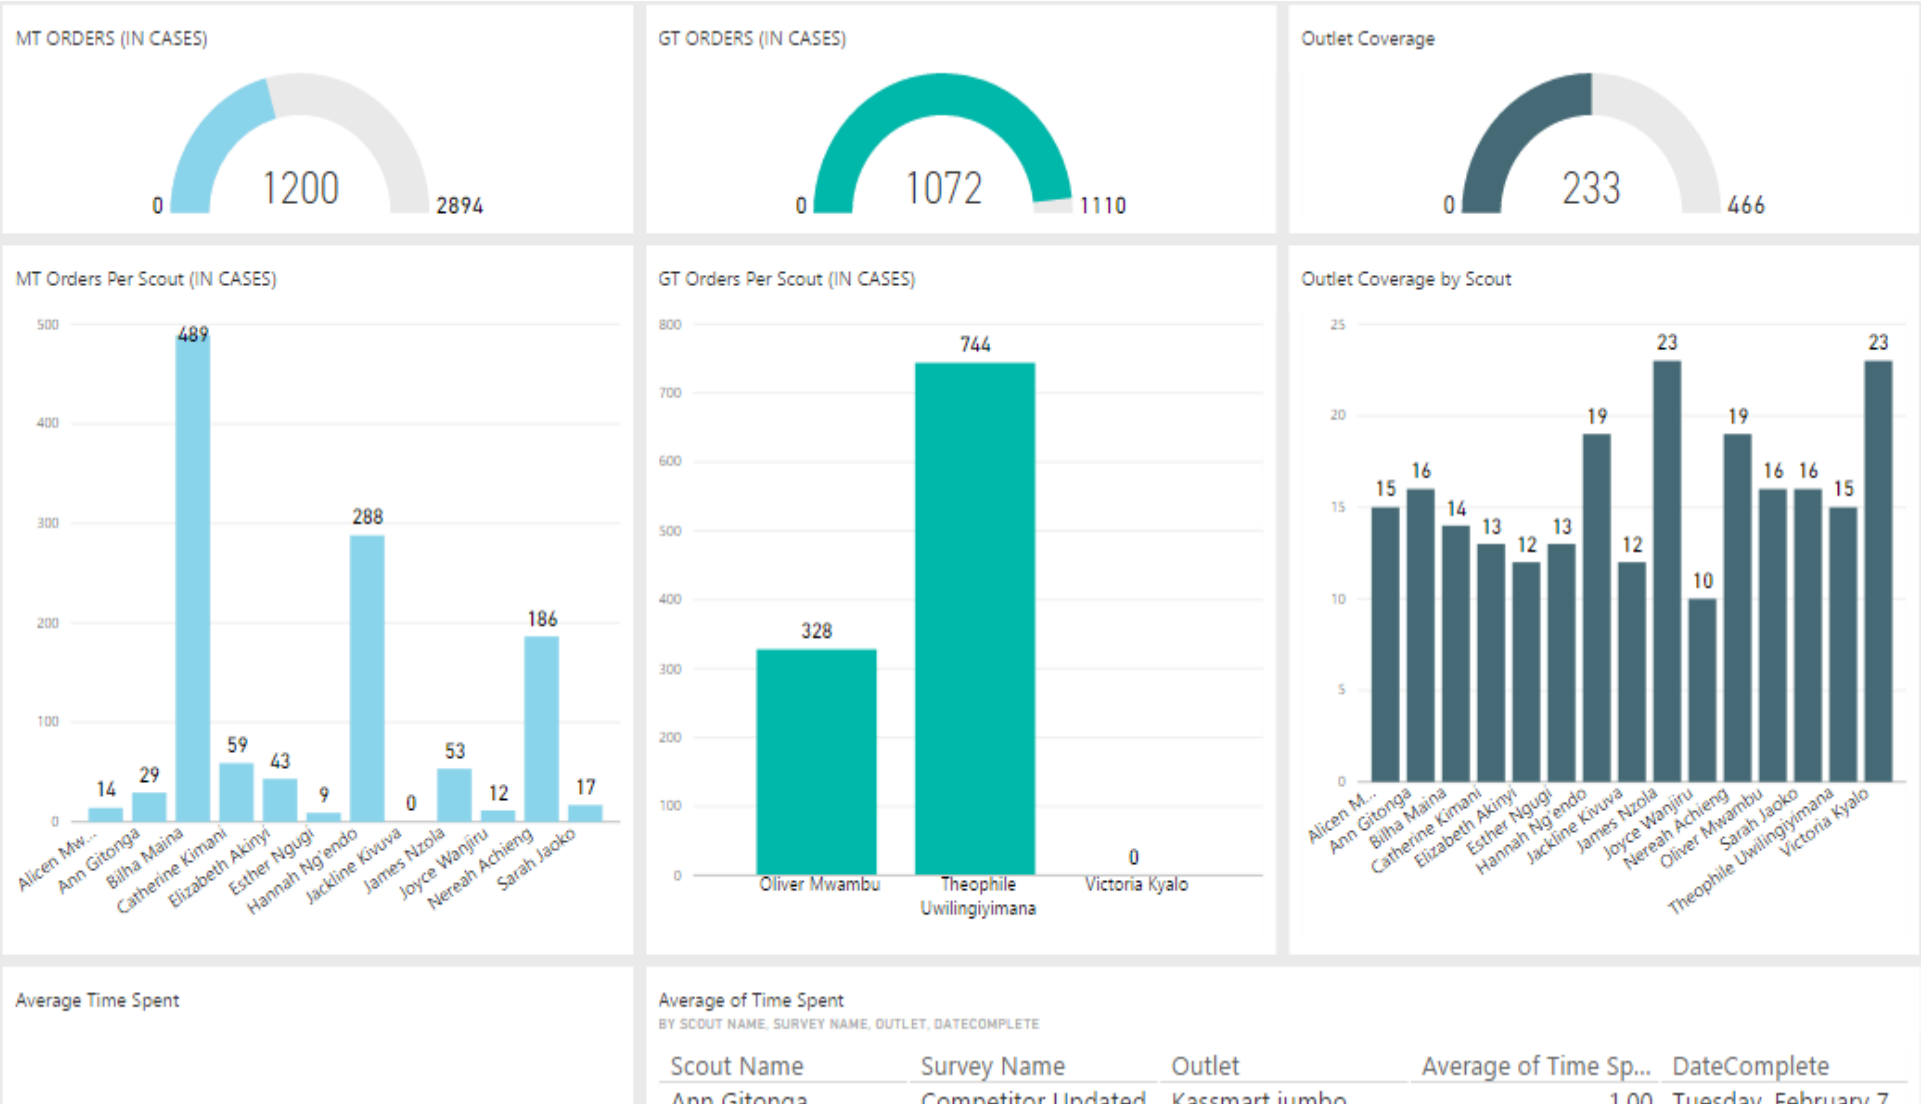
MT ORDERS (IN CASES)

0 1200 2894

GT ORDERS (IN CASES)

0 1072 1110

Outlet Coverage

0 233 466

MT Orders Per Scout (IN CASES)

500
400
300
200
100
0

489, 288, 186, 59, 53, 43, 29, 17, 14, 12, 9, 0

Alicen Mw... Ann Gitonga Bilha Maina Catherine Kimani Elizabeth Akinyi Esther Ngugi Hannah Ng'endo Jackline Kivuva James Nzola Joyce Wanjiru Nereah Achieng Sarah Jaoko

GT Orders Per Scout (IN CASES)

800
700
600
500
400
300
200
100
0

328, 744, 0

Oliver Mwambu Theophile Uwilingiyimana Victoria Kyalo

Outlet Coverage by Scout

25
20
15
10
5
0

15, 16, 14, 13, 12, 13, 19, 12, 23, 10, 19, 16, 16, 15, 23

Alicen M... Ann Gitonga Bilha Maina Catherine Kimani Elizabeth Akinyi Esther Ngugi Hannah Ng'endo Jackline Kivuva James Nzola Joyce Wanjiru Nereah Achieng Oliver Mwambu Sarah Jaoko Theophile Uwilingiyimana Victoria Kyalo

Average Time Spent

Average of Time Spent
BY SCOUT NAME, SURVEY NAME, OUTLET, DATECOMPLETE

| Scout Name | Survey Name | Outlet | Average of Time Sp... | DateComplete |
|---|---|---|---|---|
| Ann Gitonga | Competitor Updated | Kassmart jumbo | 1.00 | Tuesday, February 7 |